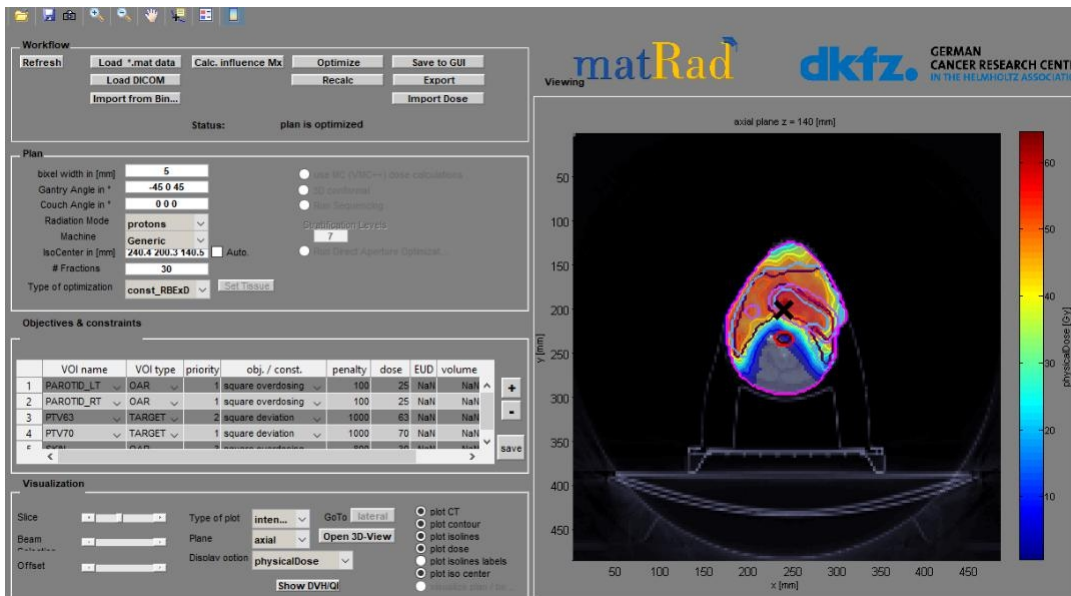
Workflow
Refresh
Load *.mat data
Calc. influence Mx
Optimize
Save to GUI
Load DICOM
Recalc
Export
Import from Bin...
Import Dose
Status: plan is optimized

Plan
bixel width in [mm] 5
Gantry Angle in ° -45 0 45
Couch Angle in ° 0 0 0
Radiation Mode protons
Machine Generic
IsoCenter in [mm] 240.4 200.3 140.5 Auto.
# Fractions 30
Type of optimization const_RBExD
Set Tissue
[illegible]
3D conformal
Run Sequencing
Stratification Levels
7
Run Direct Aperture Optimizat...

Objectives & constraints

| | VOI name | VOI type | priority | obj. / const. | penalty | dose | EUD | volume |
|---|---|---|---|---|---|---|---|---|
| 1 | PAROTID_LT | OAR | 1 | square overdosing | 100 | 25 | NaN | NaN |
| 2 | PAROTID_RT | OAR | 1 | square overdosing | 100 | 25 | NaN | NaN |
| 3 | PTV63 | TARGET | 2 | square deviation | 1000 | 63 | NaN | NaN |
| 4 | PTV70 | TARGET | 1 | square deviation | 1000 | 70 | NaN | NaN |
| 5 | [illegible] | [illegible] | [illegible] | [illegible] | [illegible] | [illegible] | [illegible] | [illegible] |

+
-
save

Visualization
Slice
Beam Selection
Offset
Type of plot inten...
GoTo lateral
Plane axial
Open 3D-View
Display option physicalDose
Show DVH/QI
plot CT
plot contour
plot isolines
plot dose
plot isolines labels
plot iso center
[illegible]

matRad
dkfz. GERMAN CANCER RESEARCH CENT IN THE HELMHOLTZ ASSOCIA
Viewing
axial plane z = 140 [mm]
50
100
150
200
250
300
350
400
450
y [mm]
50 100 150 200 250 300 350 400 450
x [mm]
60
50
40
30
20
10
physicalDose [Gy]